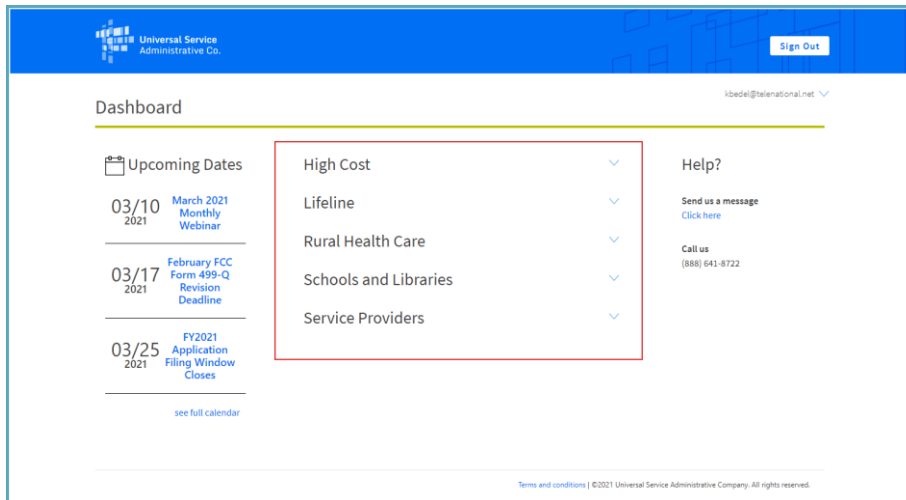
Universal Service Administrative Co.

Sign Out

Dashboard

kbedel@telenational.net

Upcoming Dates

03/10 2021 March 2021 Monthly Webinar

03/17 2021 February FCC Form 499-Q Revision Deadline

03/25 2021 FY2021 Application Filing Window Closes

see full calendar

High Cost

Lifeline

Rural Health Care

Schools and Libraries

Service Providers

Help?

Send us a message
Click here

Call us
(888) 641-8722

Terms and conditions | ©2021 Universal Service Administrative Company. All rights reserved.